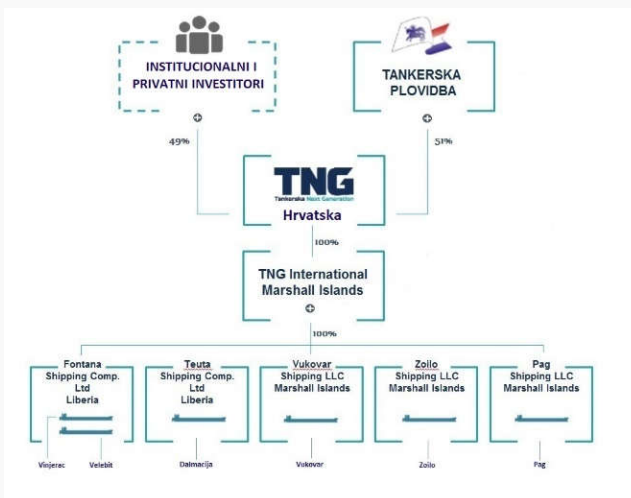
INSTITUCIONALNI I PRIVATNI INVESTITORI

TANKERSKA PLOVIDBA

49%

51%

TNG
Tankerska Next Generation
Hrvatska

100%

TNG International Marshall Islands

100%

Fontana Shipping Comp. Ltd Liberia

Teuta Shipping Comp. Ltd Liberia

Vukovar Shipping LLC Marshall Islands

Zoilo Shipping LLC Marshall Islands

Pag Shipping LLC Marshall Islands

Vinjerac

Velebit

Dalmacija

Vukovar

Zoilo

Pag